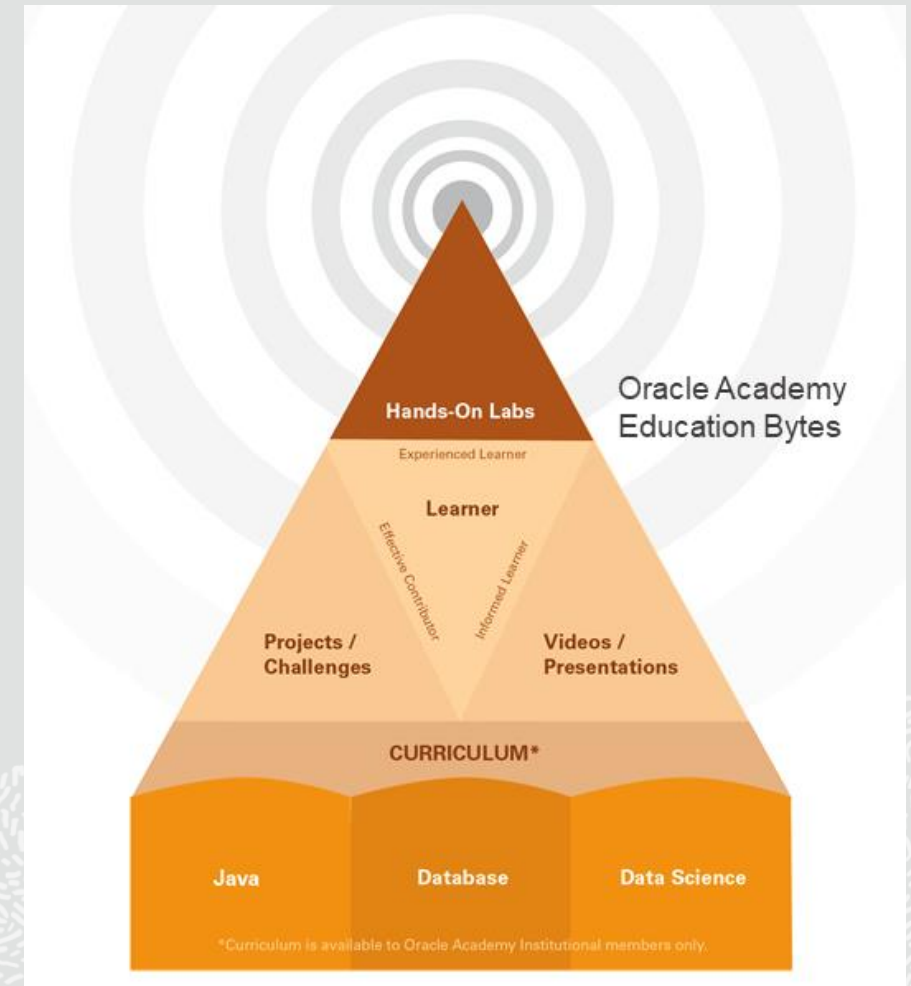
Hands-On Labs

Oracle Academy
Education Bytes

Experienced Learner

Learner

Effective Contributor

Informed Learner

Projects /
Challenges

Videos /
Presentations

CURRICULUM*

Java

Database

Data Science

*Curriculum is available to Oracle Academy Institutional members only.